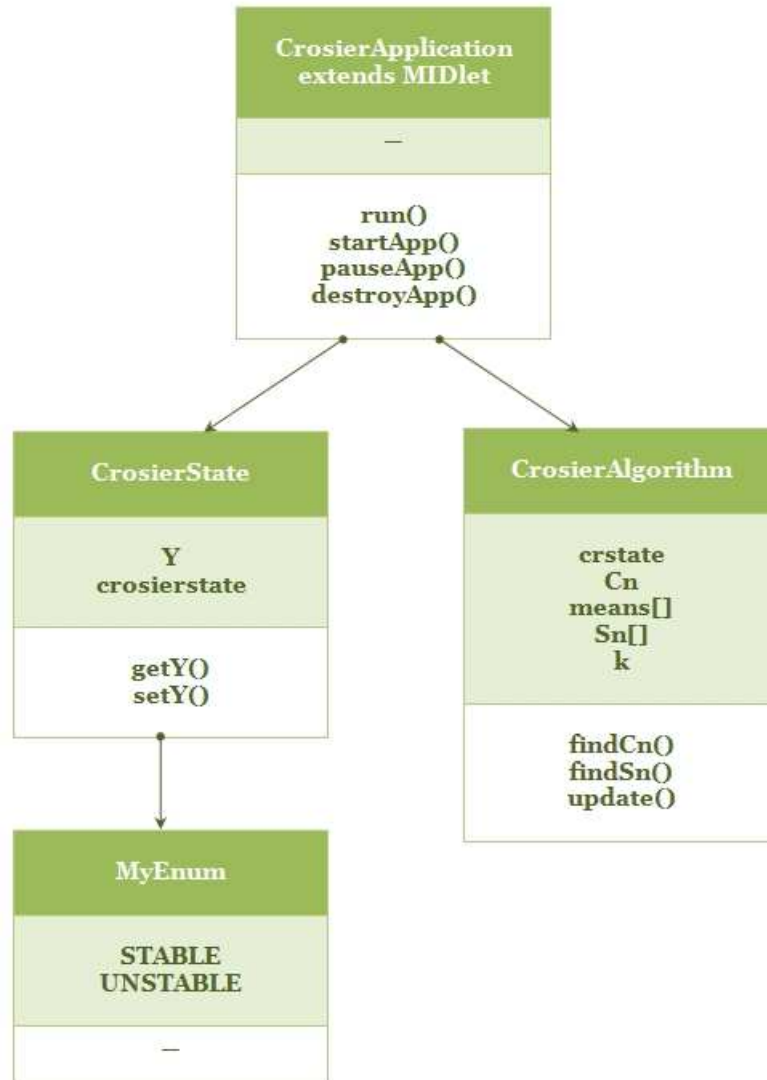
CrosierApplication extends MIDlet

–

run()
startApp()
pauseApp()
destroyApp()

CrosierState

Y
crosierstate

getY()
setY()

CrosierAlgorithm

crstate
Cn
means[]
Sn[]
k

findCn()
findSn()
update()

MyEnum

STABLE
UNSTABLE

–